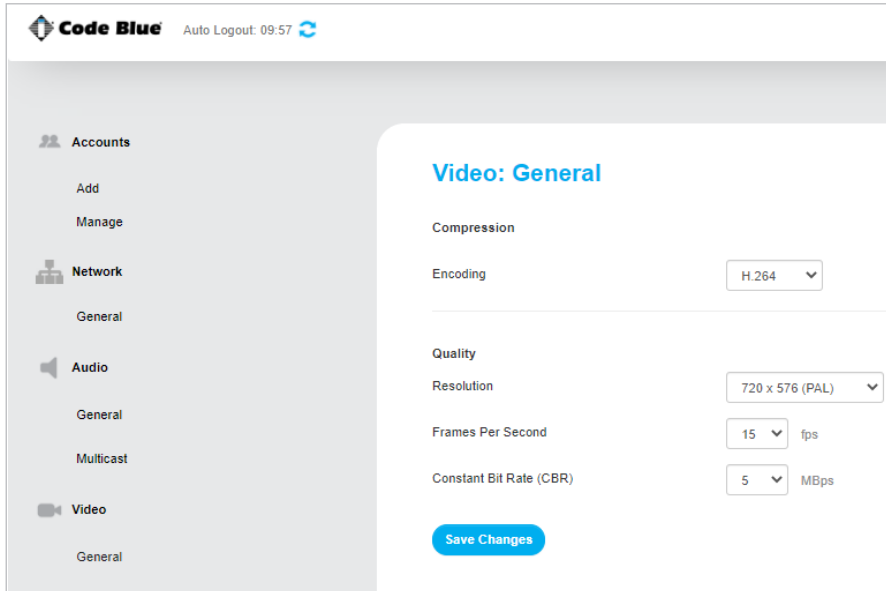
Code Blue Auto Logout: 09:57

Accounts

Add

Manage

Network

General

Audio

General

Multicast

Video

General

Video: General

Compression

Encoding H.264

Quality

Resolution 720 x 576 (PAL)

Frames Per Second 15 fps

Constant Bit Rate (CBR) 5 MBps

Save Changes